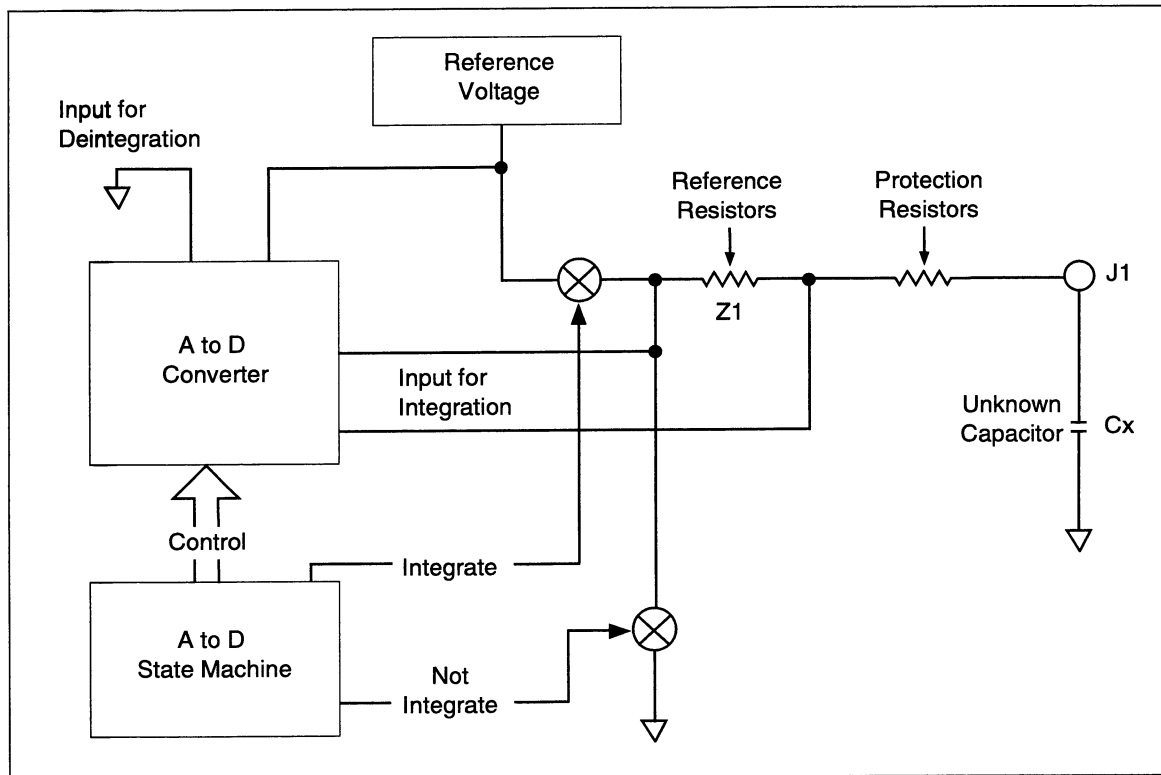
Reference Voltage

Input for Deintegration

Reference Resistors

Protection Resistors

Z1

J1

A to D Converter

Input for Integration

Unknown Capacitor

Cx

Control

A to D State Machine

Integrate

Not Integrate